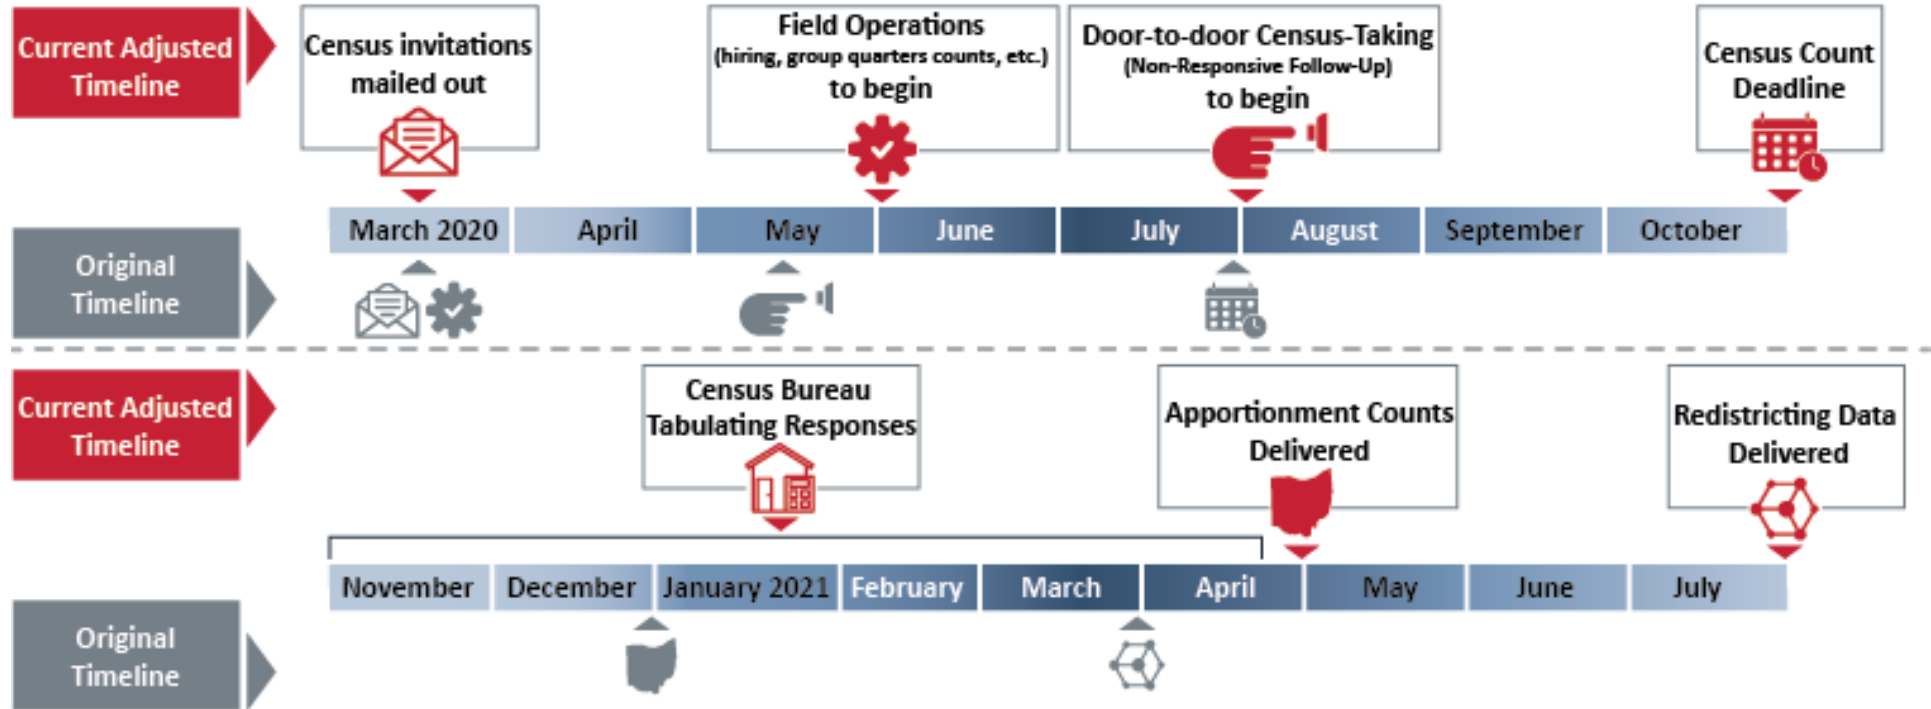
Current Adjusted Timeline

Census invitations mailed out

Field Operations (hiring, group quarters counts, etc.) to begin

Door-to-door Census-Taking (Non-Responsive Follow-Up) to begin

Census Count Deadline

| March 2020 | April | May | June | July | August | September | October |
|---|---|---|---|---|---|---|---|

Original Timeline

Current Adjusted Timeline

Census Bureau Tabulating Responses

Apportionment Counts Delivered

Redistricting Data Delivered

| November | December | January 2021 | February | March | April | May | June | July |
|---|---|---|---|---|---|---|---|---|

Original Timeline